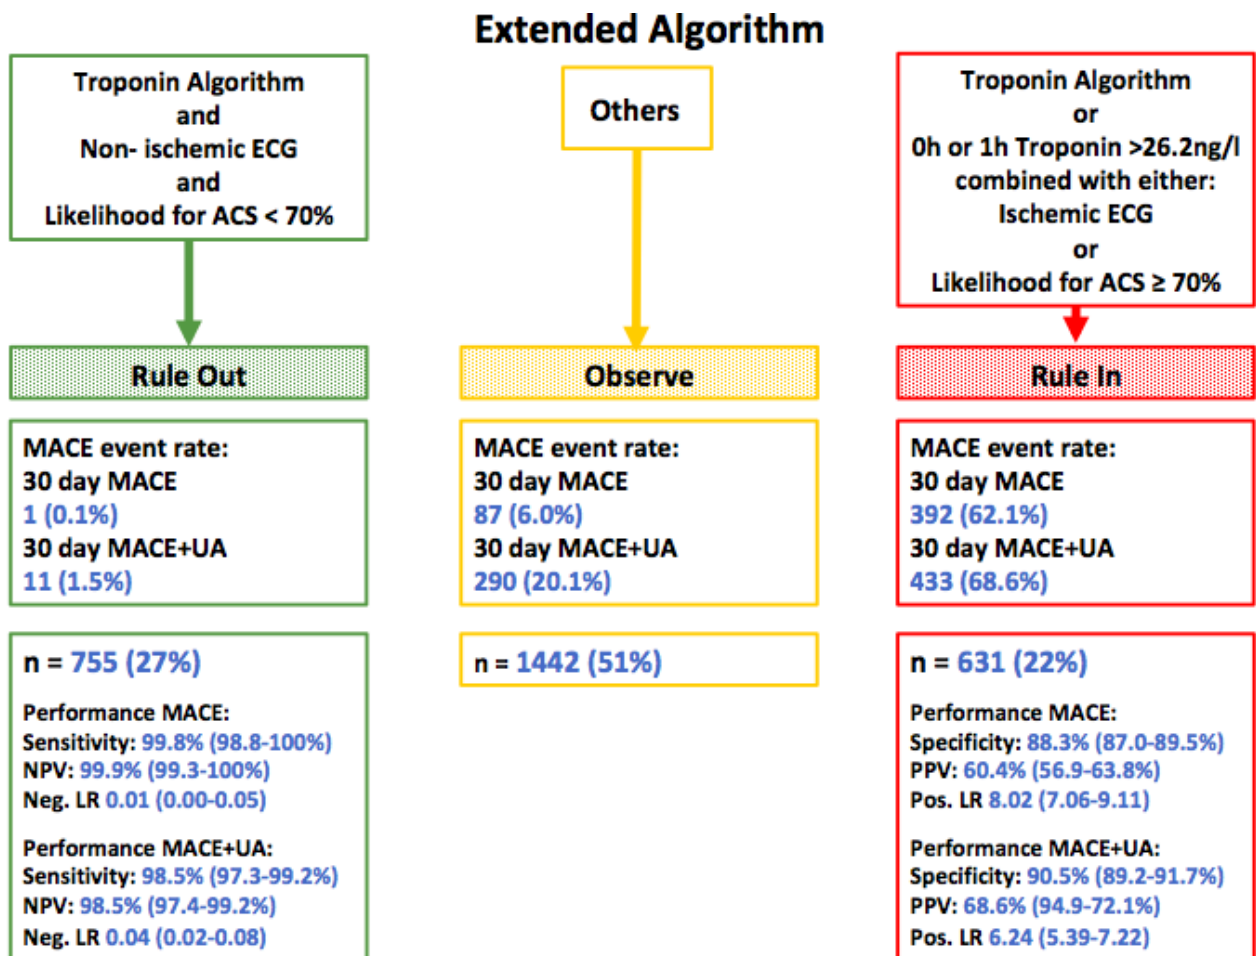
Extended Algorithm

Troponin Algorithm
and
Non- ischemic ECG
and
Likelihood for ACS < 70%

Rule Out

MACE event rate:
30 day MACE
1 (0.1%)
30 day MACE+UA
11 (1.5%)

n = 755 (27%)

Performance MACE:
Sensitivity: 99.8% (98.8-100%)
NPV: 99.9% (99.3-100%)
Neg. LR 0.01 (0.00-0.05)

Performance MACE+UA:
Sensitivity: 98.5% (97.3-99.2%)
NPV: 98.5% (97.4-99.2%)
Neg. LR 0.04 (0.02-0.08)

Others

Observe

MACE event rate:
30 day MACE
87 (6.0%)
30 day MACE+UA
290 (20.1%)

n = 1442 (51%)

Troponin Algorithm
or
0h or 1h Troponin >26.2ng/l
combined with either:
Ischemic ECG
or
Likelihood for ACS ≥ 70%

Rule In

MACE event rate:
30 day MACE
392 (62.1%)
30 day MACE+UA
433 (68.6%)

n = 631 (22%)

Performance MACE:
Specificity: 88.3% (87.0-89.5%)
PPV: 60.4% (56.9-63.8%)
Pos. LR 8.02 (7.06-9.11)

Performance MACE+UA:
Specificity: 90.5% (89.2-91.7%)
PPV: 68.6% (94.9-72.1%)
Pos. LR 6.24 (5.39-7.22)